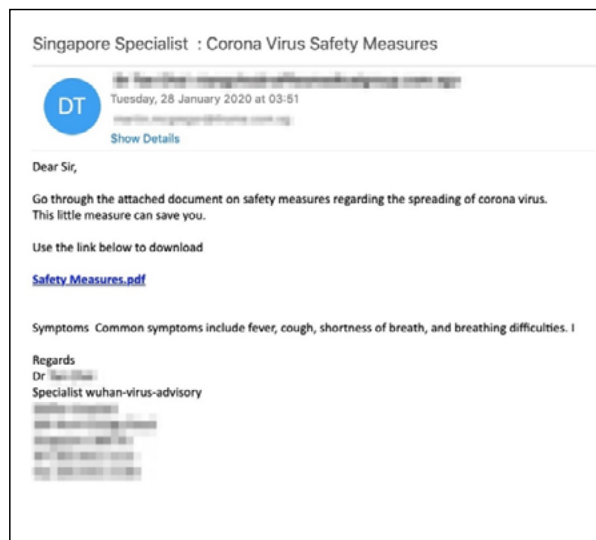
Singapore Specialist : Corona Virus Safety Measures

DT

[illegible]

Tuesday, 28 January 2020 at 03:51

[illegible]

Show Details

Dear Sir,

Go through the attached document on safety measures regarding the spreading of corona virus. This little measure can save you.

Use the link below to download

Safety Measures.pdf

Symptoms Common symptoms include fever, cough, shortness of breath, and breathing difficulties. I

Regards
Dr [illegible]
Specialist wuhan-virus-advisory
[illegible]
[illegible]
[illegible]
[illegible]
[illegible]
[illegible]